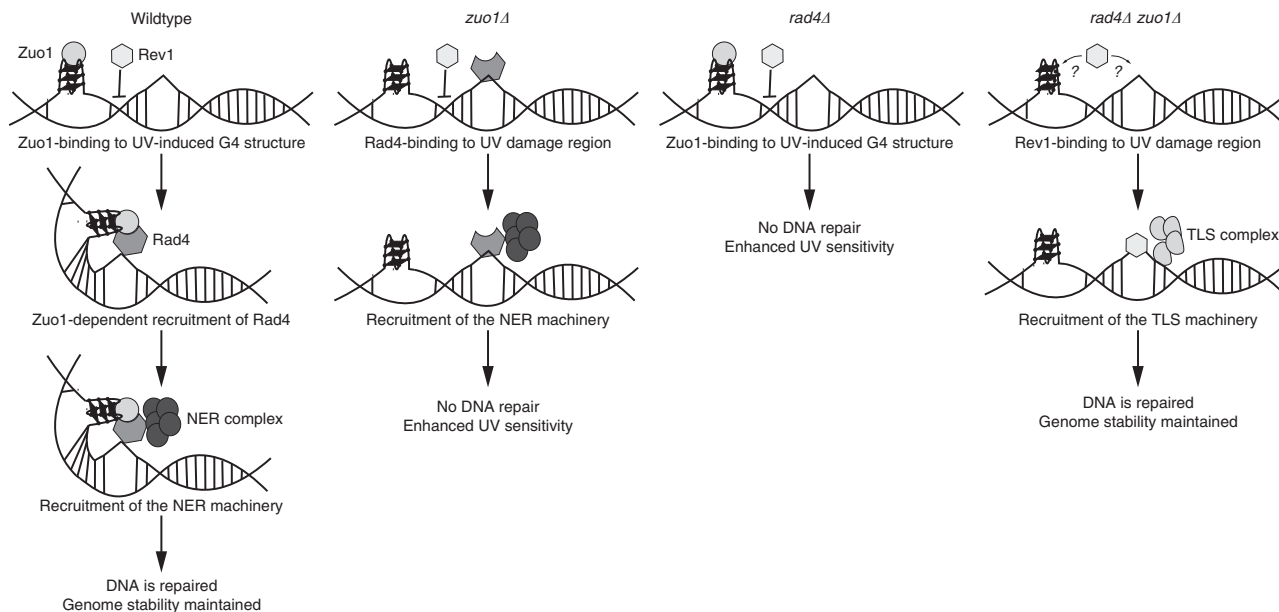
Wildtype

Zuo1

Rev1

Zuo1-binding to UV-induced G4 structure

Rad4

Zuo1-dependent recruitment of Rad4

NER complex

Recruitment of the NER machinery

DNA is repaired
Genome stability maintained

*zuo1Δ*

Rad4-binding to UV damage region

Recruitment of the NER machinery

No DNA repair
Enhanced UV sensitivity

*rad4Δ*

Zuo1-binding to UV-induced G4 structure

No DNA repair
Enhanced UV sensitivity

*rad4Δ zuo1Δ*

? ?

Rev1-binding to UV damage region

TLS complex

Recruitment of the TLS machinery

DNA is repaired
Genome stability maintained